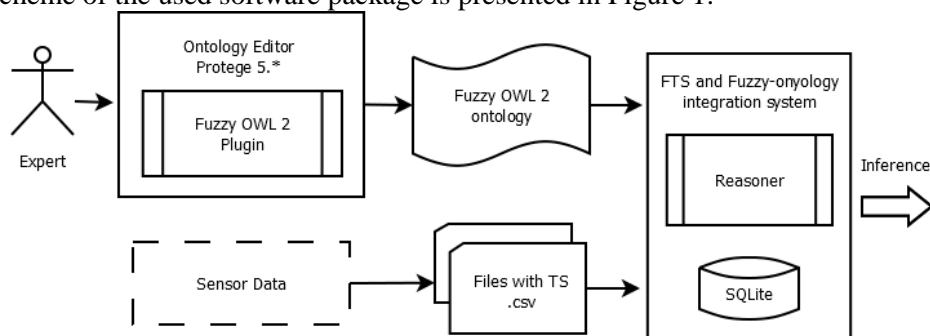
cheme of the used software package is presented in Figure 1.

Expert

Ontology Editor Protege 5.*

Fuzzy OWL 2 Plugin

Fuzzy OWL 2 ontology

FTS and Fuzzy-onyology integration system

Reasoner

SQLite

Inference

Sensor Data

Files with TS .csv